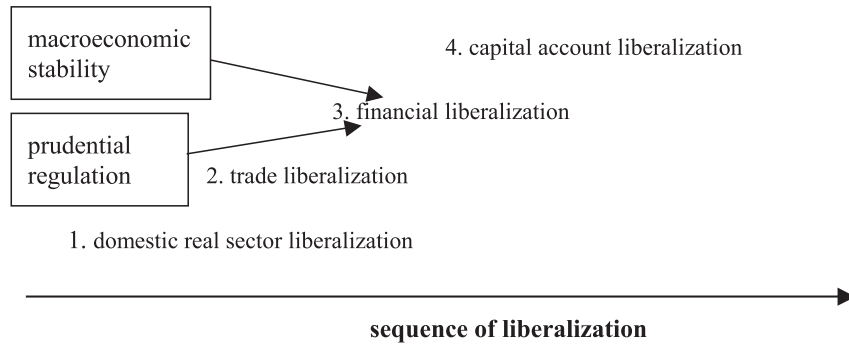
macroeconomic stability

4. capital account liberalization

3. financial liberalization

prudential regulation

2. trade liberalization

1. domestic real sector liberalization

**sequence of liberalization**